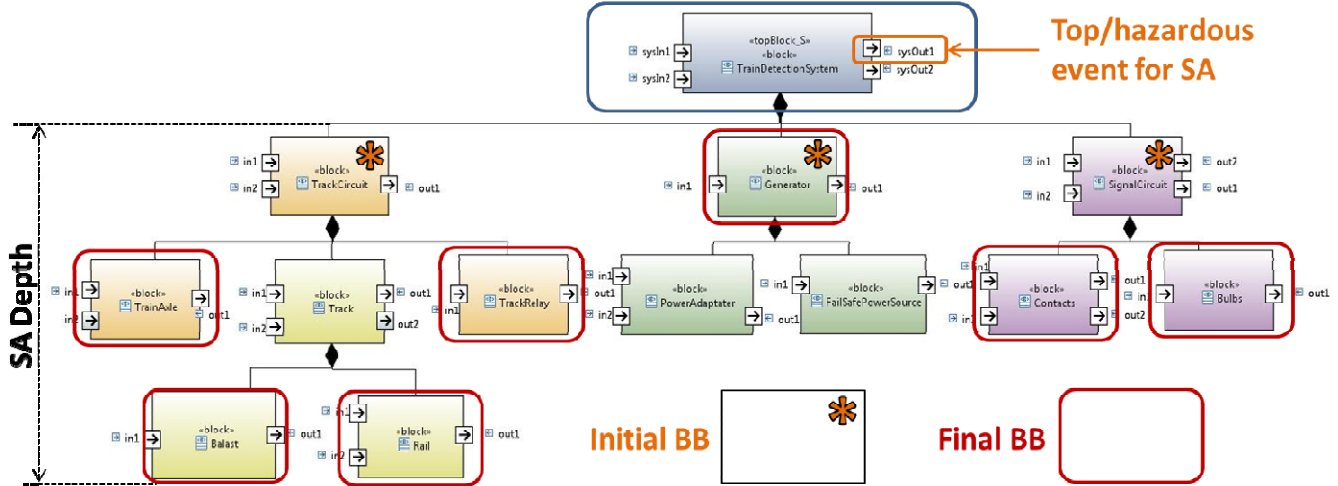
sysIn1
sysIn2
«topBlock_S»
«block»
TrainDetectionSystem
sysOut1
sysOut2

Top/hazardous event for SA

SA Depth

in1
in2
«block»
TrackCircuit
out1

in1
«block»
Generator
out1

in1
in2
«block»
SignalCircuit
out2
out1

in1
in2
«block»
TrainAxle
out1

in1
in2
«block»
Track
out1
out2

in1
«block»
TrackRelay
out1

in1
in2
«block»
PowerAdaptater
out1

in1
«block»
FailSafePowerSource
out1

in1
in1
«block»
Contacts
out1
out2

in1
«block»
Bulbs
out1

in1
«block»
Balast
out1

in1
in2
«block»
Rail
out1

Initial BB

Final BB